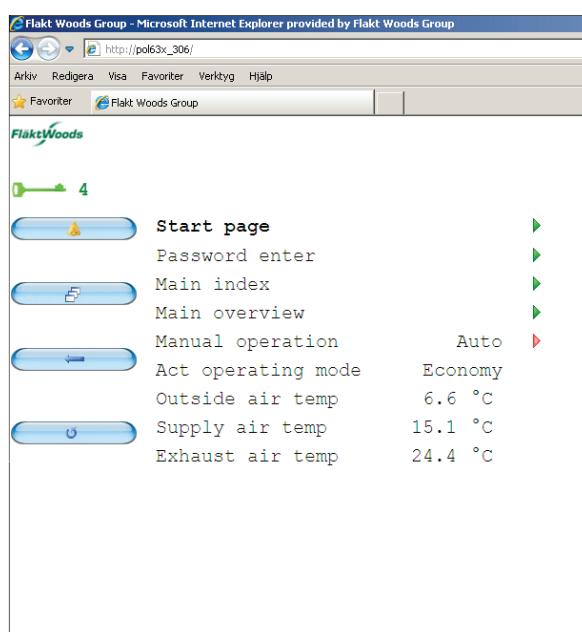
Flakt Woods Group - Microsoft Internet Explorer provided by Flakt Woods Group

http://pol63x_306/

Arkiv Redigera Visa Favoriter Verktyg Hjälp

Favoriter

Flakt Woods Group

FläktWoods

4

| | |
|---|---|
| Start page | |
| Password enter | |
| Main index | |
| Main overview | |
| Manual operation | Auto |
| Act operating mode | Economy |
| Outside air temp | 6.6 °C |
| Supply air temp | 15.1 °C |
| Exhaust air temp | 24.4 °C |